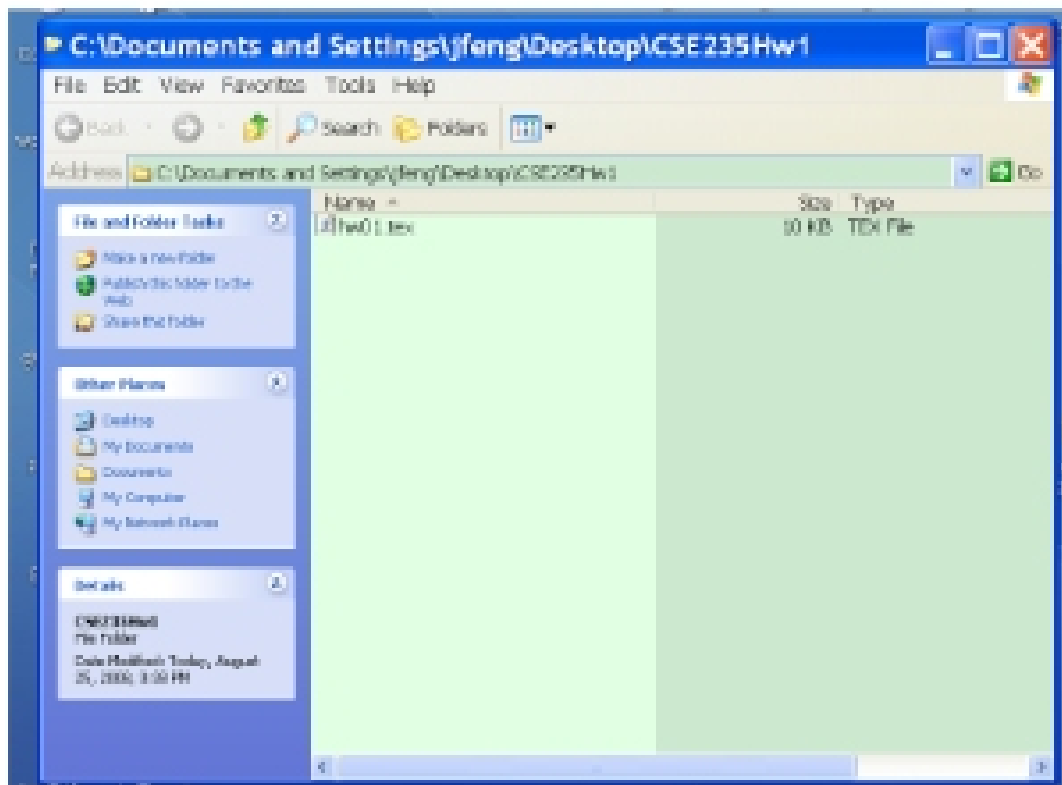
C:\Documents and Settings\jfeng\Desktop\CSE235Hw1

File Edit View Favorites Tools Help

Back Search Folders

Address C:\Documents and Settings\jfeng\Desktop\CSE235Hw1 Go

Name Size Type
hw01.tex 10 KB TEX File

File and Folder Tasks

Make a new folder
Publish this folder to the Web
Share this folder

Other Places

Desktop
My Documents
Documents
My Computer
My Network Places

Details

CSE235Hw1
File Folder
Date Modified: Today, August 25, 2006, 3:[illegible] PM